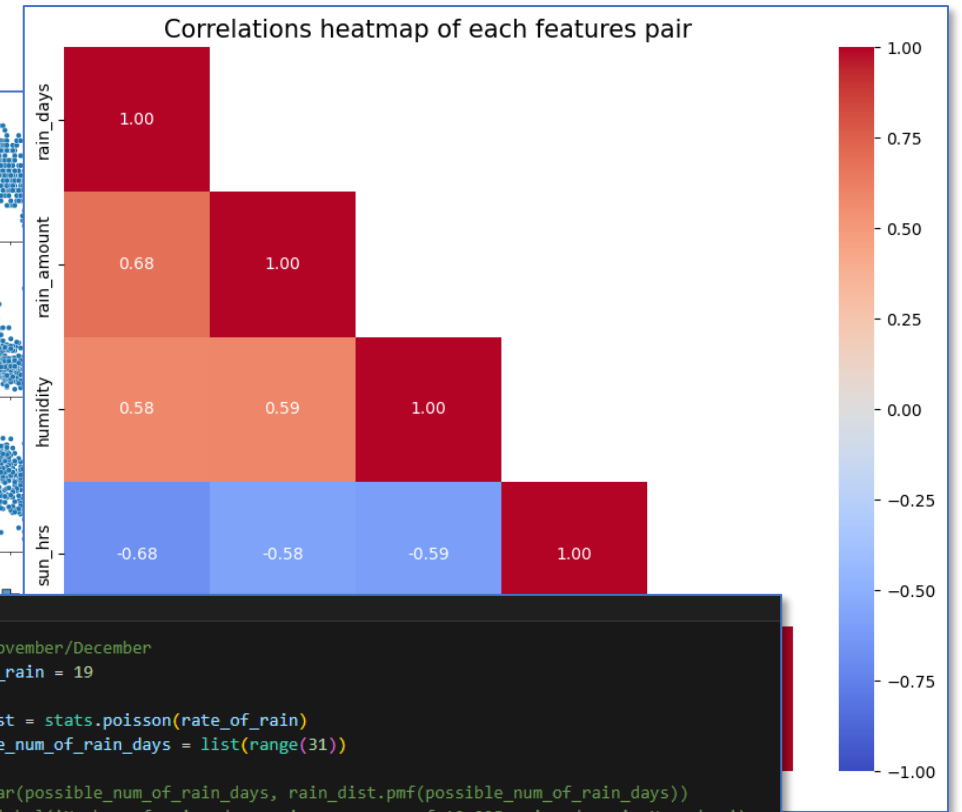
Correlations heatmap of each features pair

| | | | | |
|---|---|---|---|---|
| rain_days | 1.00 | | | |
| rain_amount | 0.68 | 1.00 | | |
| humidity | 0.58 | 0.59 | 1.00 | |
| sun_hrs | -0.68 | -0.58 | -0.59 | 1.00 |

1.00
0.75
0.50
0.25
0.00
−0.25
−0.50
−0.75
−1.00

ovember/December
_rain = 19

st = stats.poisson(rate_of_rain)
e_num_of_rain_days = list(range(31))

ar(possible_num_of_rain_days, rain_dist.pmf(possible_num_of_rain_days))
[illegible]